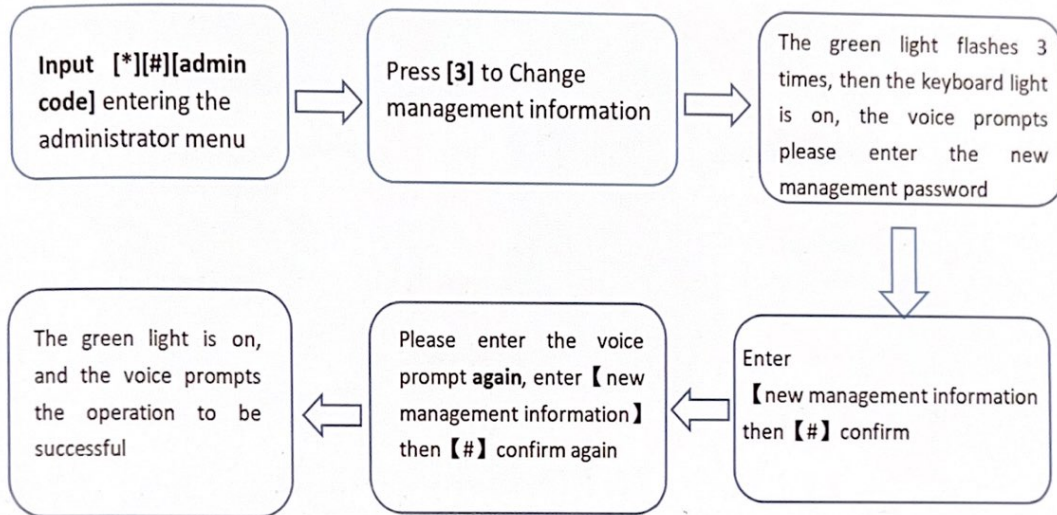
Input [*][#][admin code] entering the administrator menu

Press [3] to Change management information

The green light flashes 3 times, then the keyboard light is on, the voice prompts please enter the new management password

Enter 【new management information then【#】confirm

Please enter the voice prompt again, enter【new management information】then【#】confirm again

The green light is on, and the voice prompts the operation to be successful